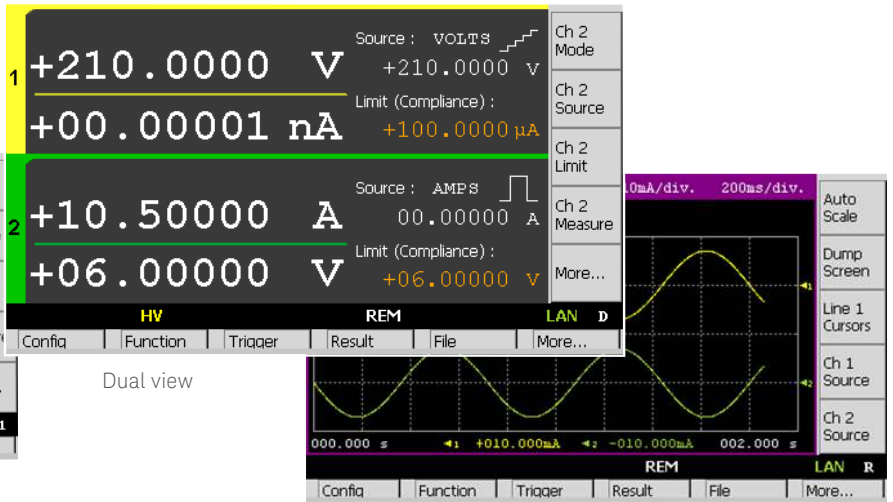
1
+210.0000 V
+00.00001 nA
Source : VOLTS
+210.0000 V
Limit (Compliance) :
+100.0000 µA

2
+10.50000 A
+06.00000 V
Source : AMPS
00.00000 A
Limit (Compliance) :
+06.00000 V

Ch 2 Mode
Ch 2 Source
Ch 2 Limit
Ch 2 Measure
More...

HV
REM
LAN D

Config
Function
Trigger
Result
File
More...

Dual view

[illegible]0mA/div. 200ms/div.

Auto Scale
Dump Screen
Line 1 Cursors
Ch 1 Source
Ch 2 Source

000.000 s ◄1 +010.000mA ◄2 -010.000mA 002.000 s

REM
LAN R

Config
Function
Trigger
Result
File
More...

1